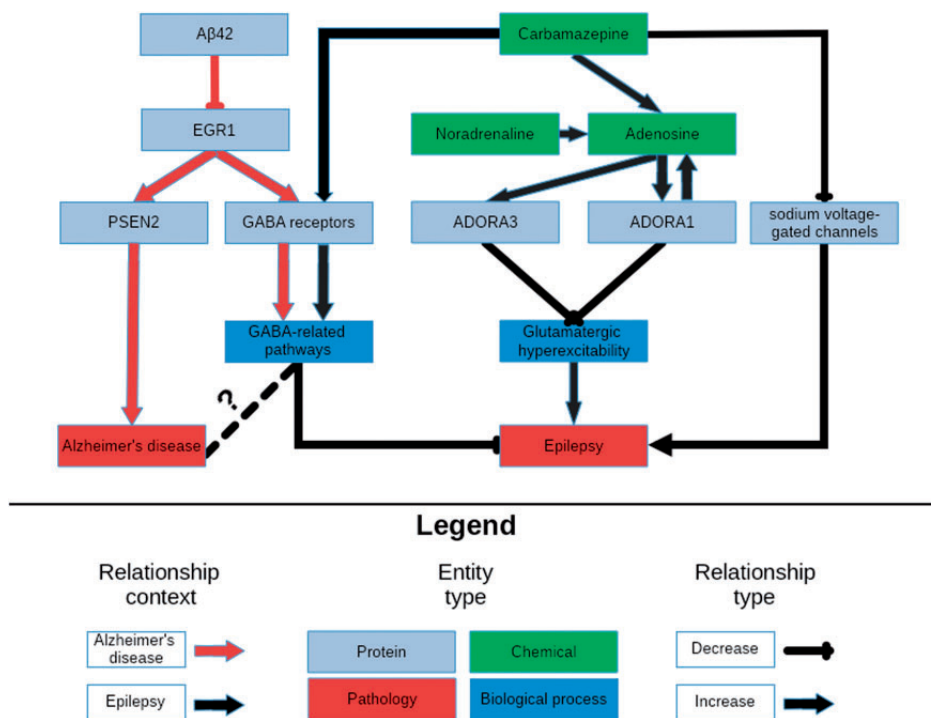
Aβ42

Carbamazepine

EGR1

Noradrenaline

Adenosine

PSEN2

GABA receptors

ADORA3

ADORA1

sodium voltage-gated channels

GABA-related pathways

Glutamatergic hyperexcitability

?

Alzheimer's disease

Epilepsy

Legend

Relationship context

Alzheimer's disease

Epilepsy

Entity type

Protein

Chemical

Pathology

Biological process

Relationship type

Decrease

Increase